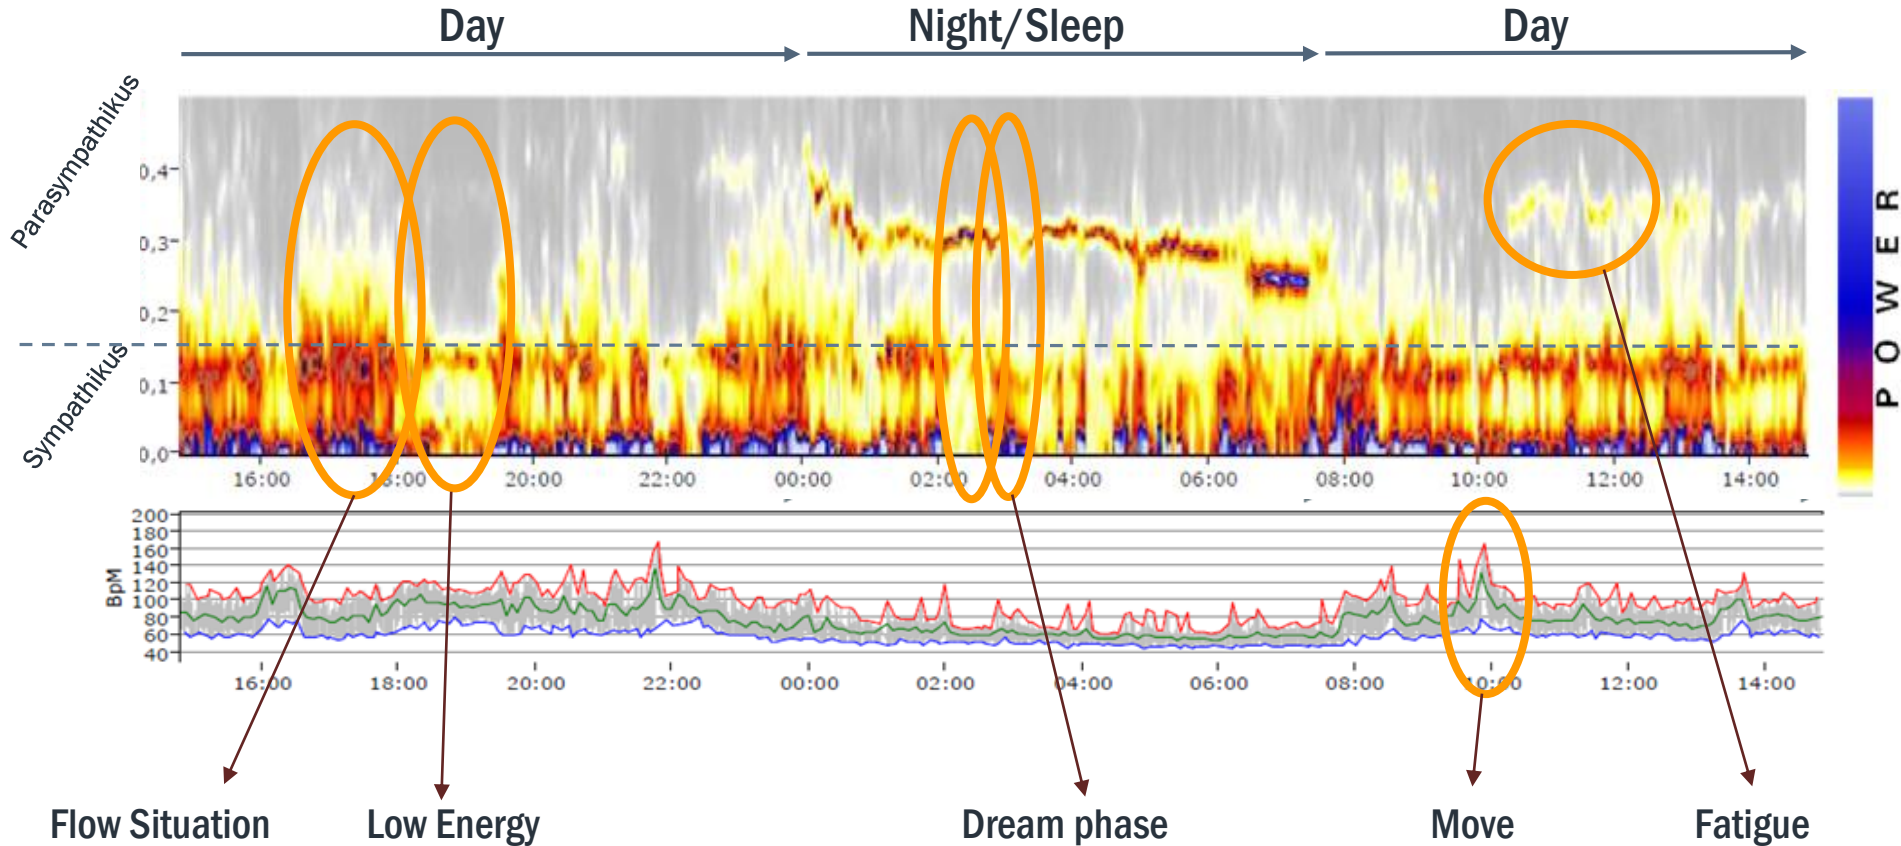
Day

Night/Sleep

Day

Parasympathikus

Sympathikus

0,4
0,3
0,2
0,1
0,0

16:00 18:00 20:00 22:00 00:00 02:00 04:00 06:00 08:00 10:00 12:00 14:00

P O W E R

200
180
160
140
120
100
80
60
40

BpM

16:00 18:00 20:00 22:00 00:00 02:00 04:00 06:00 08:00 10:00 12:00 14:00

Flow Situation

Low Energy

Dream phase

Move

Fatigue